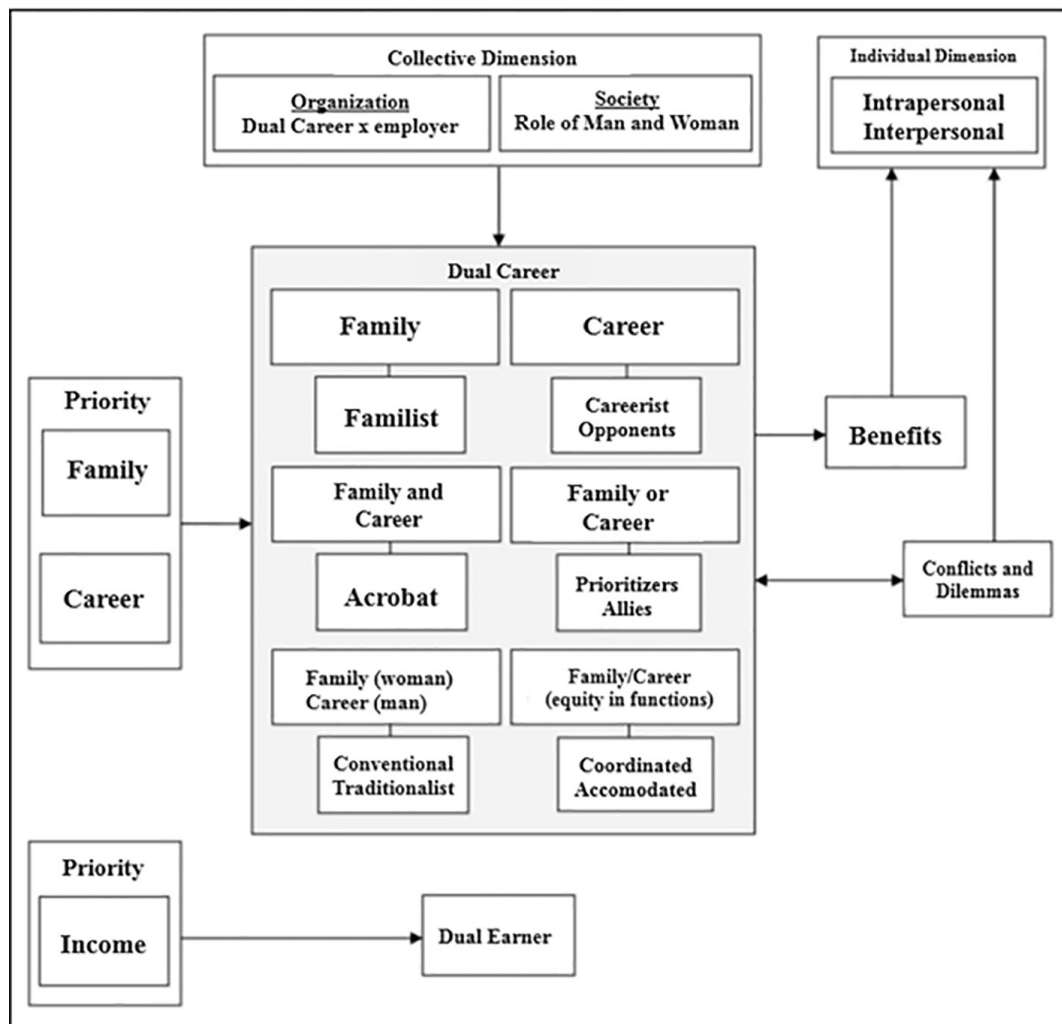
Collective Dimension

Organization
Dual Career x employer

Society
Role of Man and Woman

Individual Dimension

Intrapersonal
Interpersonal

Dual Career

Family

Career

Familist

Careerist
Opponents

Family and Career

Family or Career

Acrobat

Prioritizers
Allies

Family (woman)
Career (man)

Family/Career
(equity in functions)

Conventional
Traditionalist

Coordinated
Accomodated

Priority

Family

Career

Benefits

Conflicts and Dilemmas

Priority

Income

Dual Earner